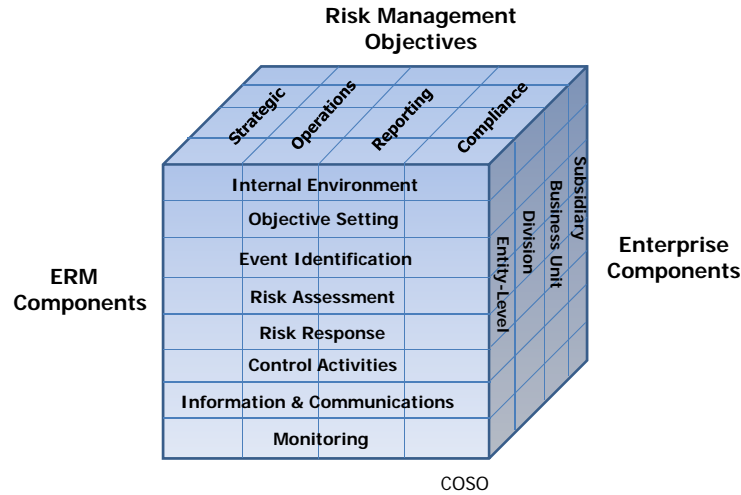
Risk Management Objectives

Strategic
Operations
Reporting
Compliance

ERM Components

Internal Environment
Objective Setting
Event Identification
Risk Assessment
Risk Response
Control Activities
Information & Communications
Monitoring

Entity-Level
Division
Business Unit
Subsidiary

Enterprise Components

COSO